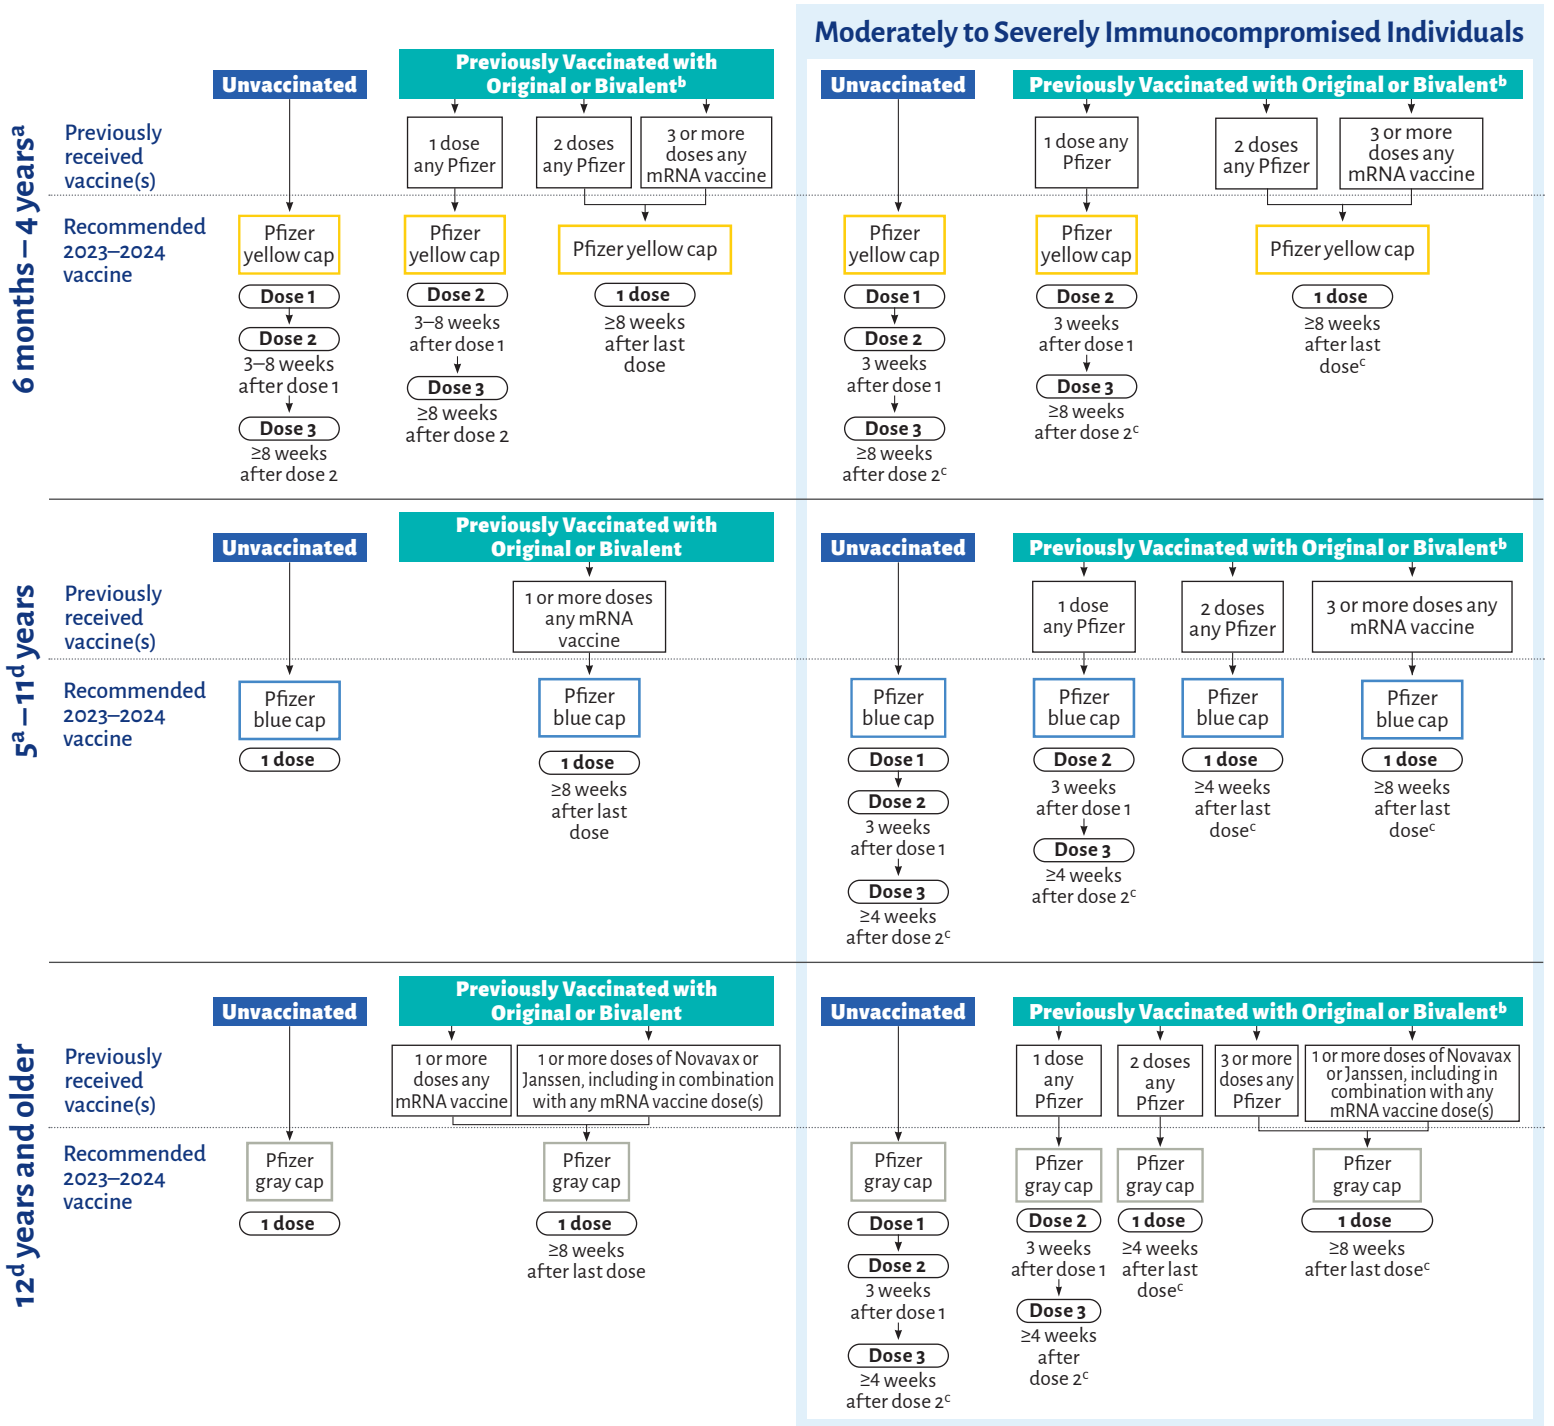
Moderately to Severely Immunocompromised Individuals

6 months – 4 years$^a$

Previously received vaccine(s)

Recommended 2023–2024 vaccine

Unvaccinated

Pfizer yellow cap

Dose 1

Dose 2

3–8 weeks after dose 1

Dose 3

≥8 weeks after dose 2

Previously Vaccinated with Original or Bivalent$^b$

1 dose any Pfizer

Pfizer yellow cap

Dose 2

3–8 weeks after dose 1

Dose 3

≥8 weeks after dose 2

2 doses any Pfizer

3 or more doses any mRNA vaccine

Pfizer yellow cap

1 dose

≥8 weeks after last dose

Unvaccinated

Pfizer yellow cap

Dose 1

Dose 2

3 weeks after dose 1

Dose 3

≥8 weeks after dose 2$^c$

Previously Vaccinated with Original or Bivalent$^b$

1 dose any Pfizer

Pfizer yellow cap

Dose 2

3 weeks after dose 1

Dose 3

≥8 weeks after dose 2$^c$

2 doses any Pfizer

3 or more doses any mRNA vaccine

Pfizer yellow cap

1 dose

≥8 weeks after last dose$^c$

5$^a$–11$^d$ years

Previously received vaccine(s)

Recommended 2023–2024 vaccine

Unvaccinated

Pfizer blue cap

1 dose

Previously Vaccinated with Original or Bivalent

1 or more doses any mRNA vaccine

Pfizer blue cap

1 dose

≥8 weeks after last dose

Unvaccinated

Pfizer blue cap

Dose 1

Dose 2

3 weeks after dose 1

Dose 3

≥4 weeks after dose 2$^c$

Previously Vaccinated with Original or Bivalent$^b$

1 dose any Pfizer

Pfizer blue cap

Dose 2

3 weeks after dose 1

Dose 3

≥4 weeks after dose 2$^c$

2 doses any Pfizer

Pfizer blue cap

1 dose

≥4 weeks after last dose$^c$

3 or more doses any mRNA vaccine

Pfizer blue cap

1 dose

≥8 weeks after last dose$^c$

12$^d$ years and older

Previously received vaccine(s)

Recommended 2023–2024 vaccine

Unvaccinated

Pfizer gray cap

1 dose

Previously Vaccinated with Original or Bivalent

1 or more doses any mRNA vaccine

1 or more doses of Novavax or Janssen, including in combination with any mRNA vaccine dose(s)

Pfizer gray cap

1 dose

≥8 weeks after last dose

Unvaccinated

Pfizer gray cap

Dose 1

Dose 2

3 weeks after dose 1

Dose 3

≥4 weeks after dose 2$^c$

Previously Vaccinated with Original or Bivalent$^b$

1 dose any Pfizer

Pfizer gray cap

Dose 2

3 weeks after dose 1

Dose 3

≥4 weeks after dose 2$^c$

2 doses any Pfizer

Pfizer gray cap

1 dose

≥4 weeks after last dose$^c$

3 or more doses any Pfizer

1 or more doses of Novavax or Janssen, including in combination with any mRNA vaccine dose(s)

Pfizer gray cap

1 dose

≥8 weeks after last dose$^c$